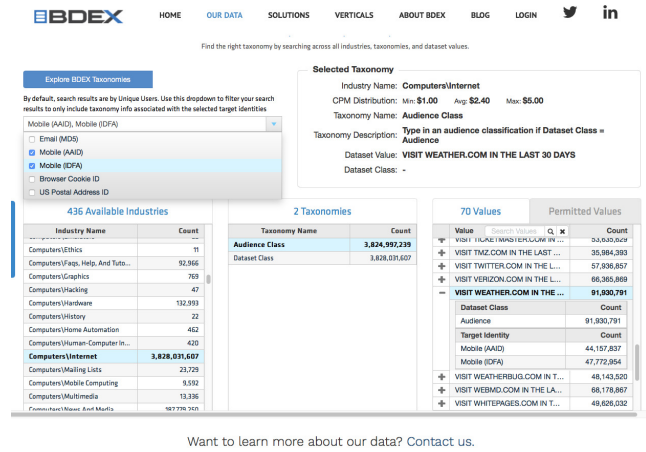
BDEX

HOME OUR DATA SOLUTIONS VERTICALS ABOUT BDEX BLOG LOGIN

Find the right taxonomy by searching across all industries, taxonomies, and dataset values.

Explore BDEX Taxonomies

By default, search results are by Unique Users. Use this dropdown to filter your search results to only include taxonomy info associated with the selected target identities

Mobile (AAID), Mobile (IDFA)

Email (MD5)
Mobile (AAID)
Mobile (IDFA)
Browser Cookie ID
US Postal Address ID

Selected Taxonomy

Industry Name: Computers\Internet
CPM Distribution: Min: $1.00 Avg: $2.40 Max: $5.00
Taxonomy Name: Audience Class
Taxonomy Description: Type in an audience classification if Dataset Class = Audience
Dataset Value: VISIT WEATHER.COM IN THE LAST 30 DAYS
Dataset Class: -

436 Available Industries

| Industry Name | Count |
|---|---|
| Computers\Ethics | 11 |
| Computers\Faqs, Help, And Tuto... | 92,966 |
| Computers\Graphics | 769 |
| Computers\Hacking | 47 |
| Computers\Hardware | 132,993 |
| Computers\History | 22 |
| Computers\Home Automation | 462 |
| Computers\Human-Computer In... | 420 |
| Computers\Internet | 3,828,031,607 |
| Computers\Mailing Lists | 23,729 |
| Computers\Mobile Computing | 9,592 |
| Computers\Multimedia | 13,336 |
| Computers\News And Media | 387,779,250 |

2 Taxonomies

| Taxonomy Name | Count |
|---|---|
| Audience Class | 3,824,997,239 |
| Dataset Class | 3,828,031,607 |

70 Values    Permitted Values

| Value | Search Values | Count |
|---|---|---|
| VISIT TICKETMASTER.COM IN ... | | 53,635,629 |
| VISIT TMZ.COM IN THE LAST ... | | 35,984,393 |
| VISIT TWITTER.COM IN THE L... | | 57,936,857 |
| VISIT VERIZON.COM IN THE L... | | 66,365,869 |
| VISIT WEATHER.COM IN THE ... | | 91,930,791 |

| Dataset Class | Count |
|---|---|
| Audience | 91,930,791 |

| Target Identity | Count |
|---|---|
| Mobile (AAID) | 44,157,837 |
| Mobile (IDFA) | 47,772,954 |

| Value | Count |
|---|---|
| VISIT WEATHERBUG.COM IN T... | 48,143,520 |
| VISIT WEBMD.COM IN THE LA... | 68,178,867 |
| VISIT WHITEPAGES.COM IN T... | 49,626,032 |

Want to learn more about our data? Contact us.